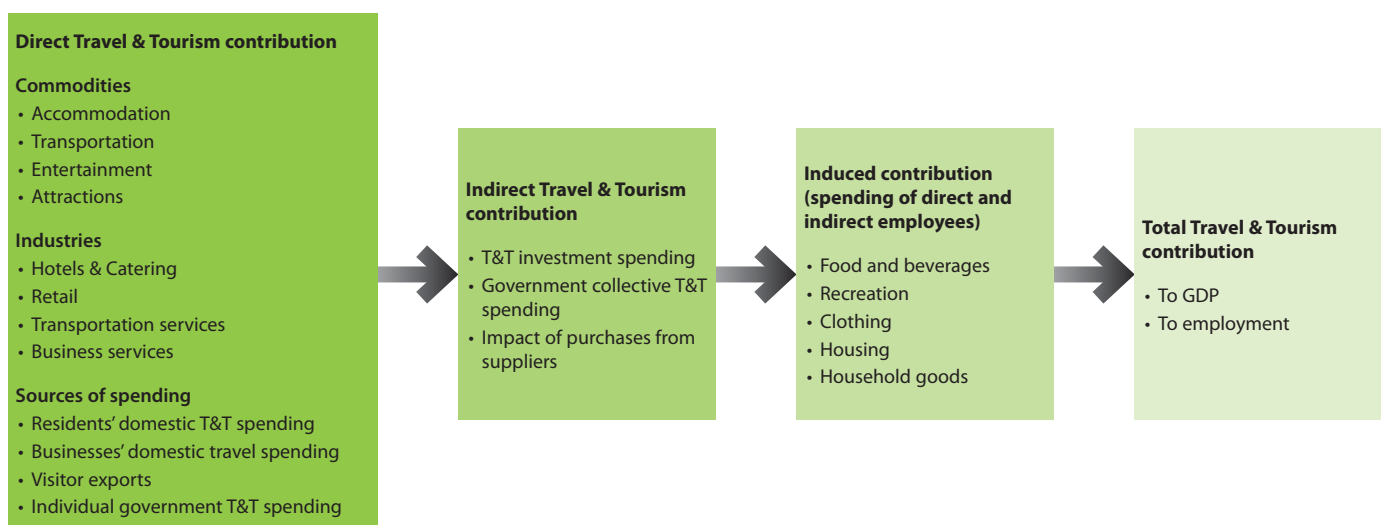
Direct Travel & Tourism contribution

Commodities
• Accommodation
• Transportation
• Entertainment
• Attractions

Industries
• Hotels & Catering
• Retail
• Transportation services
• Business services

Sources of spending
• Residents' domestic T&T spending
• Businesses' domestic travel spending
• Visitor exports
• Individual government T&T spending

Indirect Travel & Tourism contribution

• T&T investment spending
• Government collective T&T spending
• Impact of purchases from suppliers

Induced contribution (spending of direct and indirect employees)

• Food and beverages
• Recreation
• Clothing
• Housing
• Household goods

Total Travel & Tourism contribution

• To GDP
• To employment